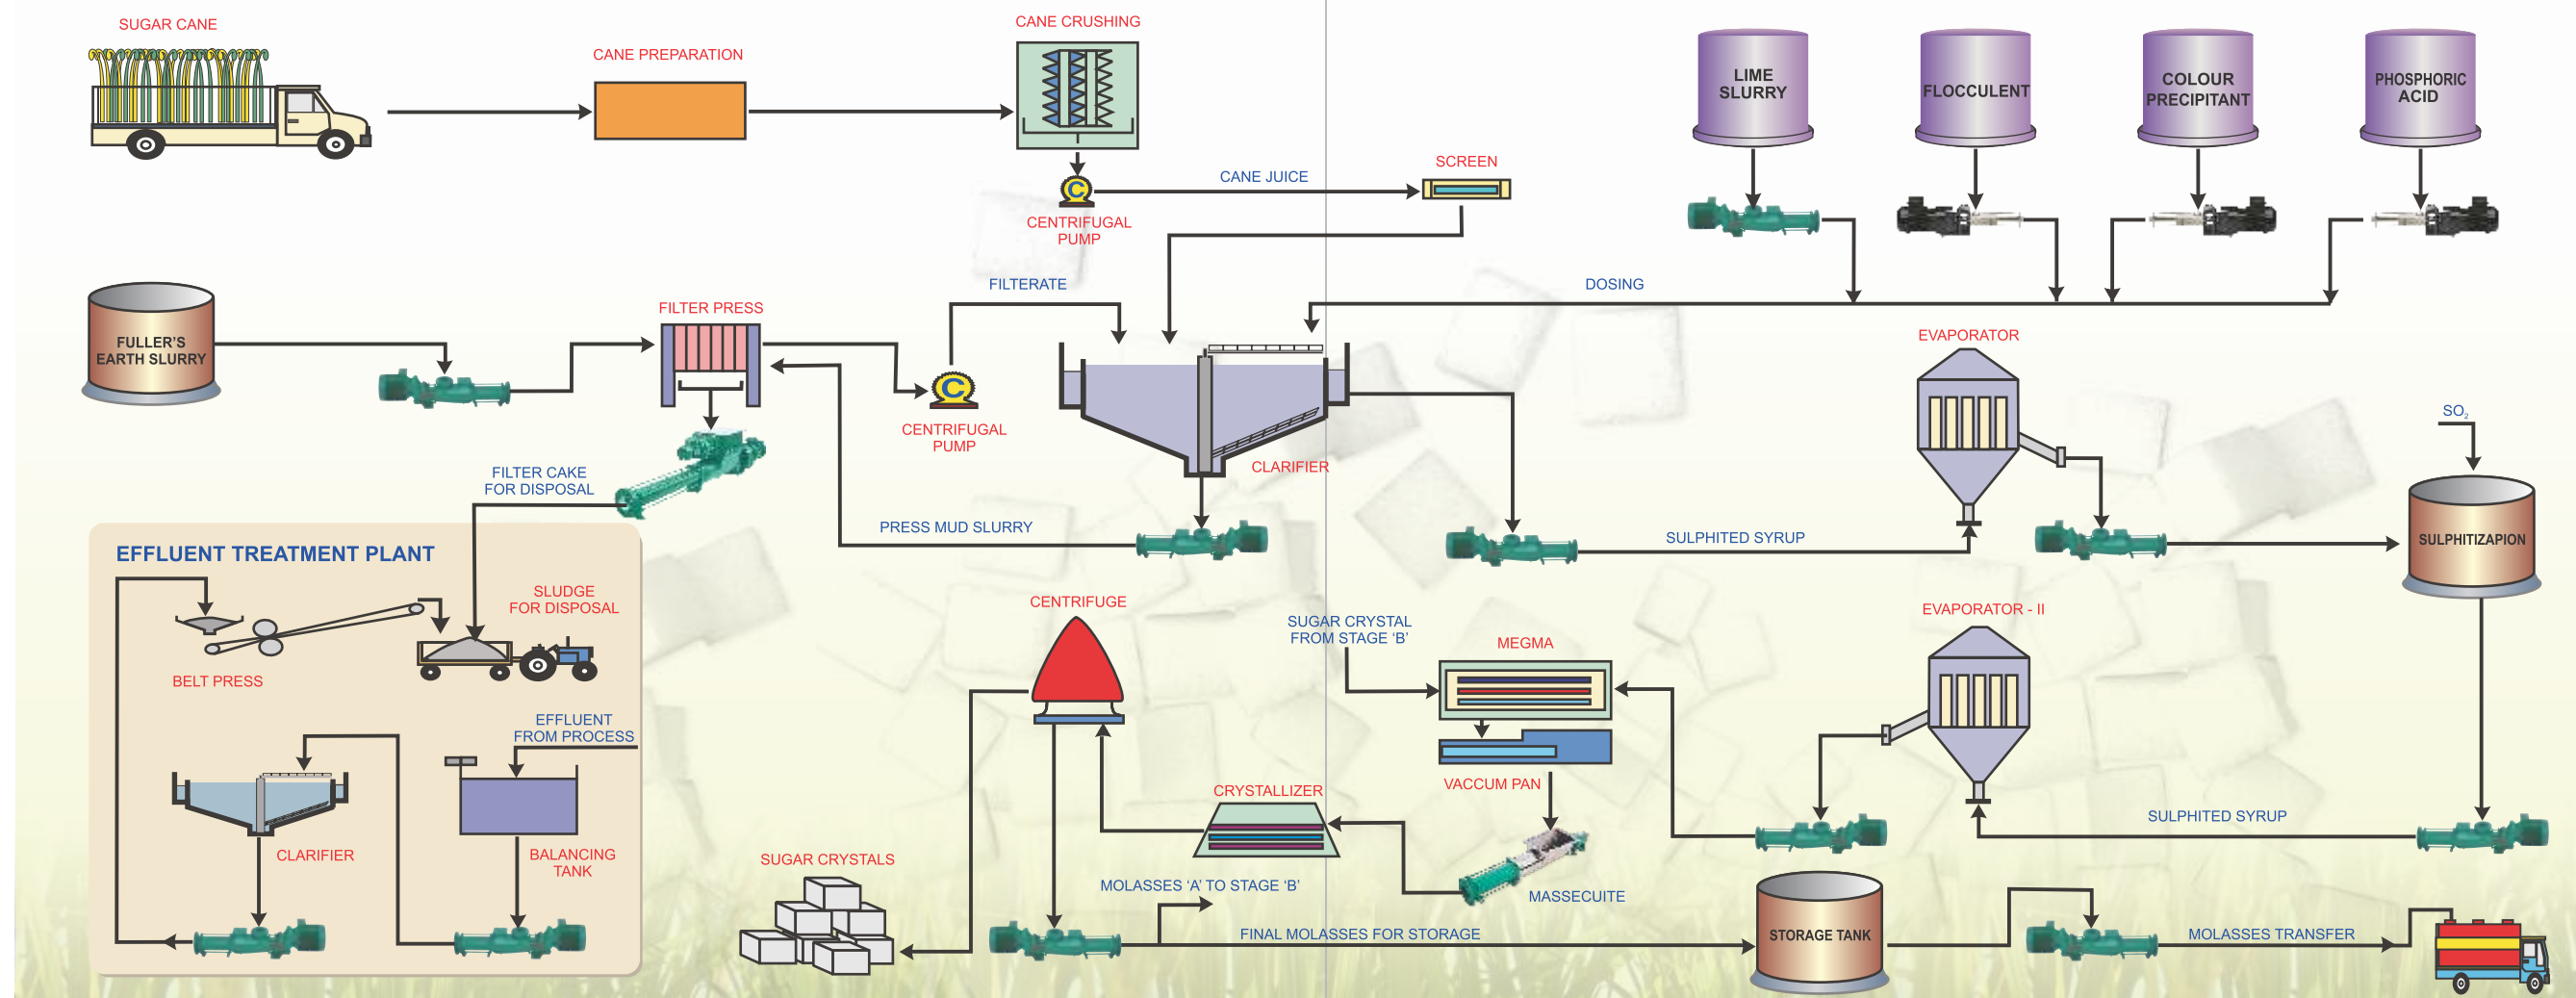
SUGAR CANE

CANE PREPARATION

CANE CRUSHING

LIME SLURRY

FLOCCULENT

COLOUR PRECIPITANT

PHOSPHORIC ACID

CENTRIFUGAL PUMP

CANE JUICE

SCREEN

FULLER'S EARTH SLURRY

FILTER PRESS

FILTERATE

DOSING

CENTRIFUGAL PUMP

EVAPORATOR

FILTER CAKE FOR DISPOSAL

CLARIFIER

$SO_2$

PRESS MUD SLURRY

SULPHITED SYRUP

SULPHITIZAPION

EFFLUENT TREATMENT PLANT

SLUDGE FOR DISPOSAL

CENTRIFUGE

SUGAR CRYSTAL FROM STAGE 'B'

EVAPORATOR - II

MEGMA

BELT PRESS

EFFLUENT FROM PROCESS

VACCUM PAN

CRYSTALLIZER

SULPHITED SYRUP

CLARIFIER

BALANCING TANK

SUGAR CRYSTALS

MOLASSES 'A' TO STAGE 'B'

MASSECUITE

STORAGE TANK

FINAL MOLASSES FOR STORAGE

MOLASSES TRANSFER